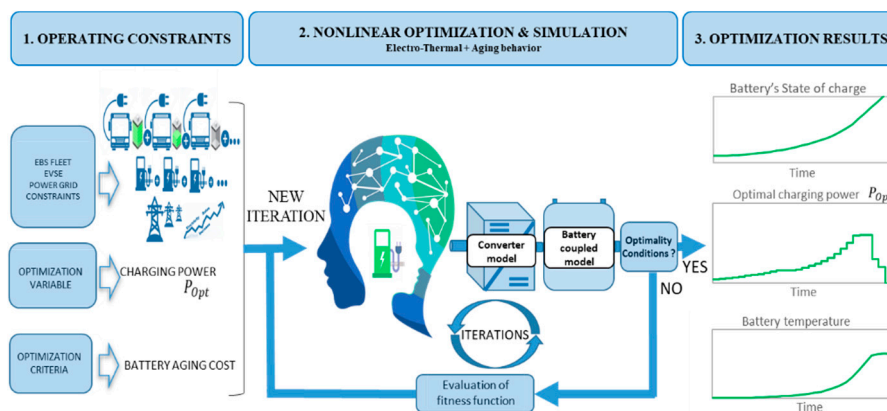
1. OPERATING CONSTRAINTS

2. NONLINEAR OPTIMIZATION & SIMULATION
Electro-Thermal + Aging behavior

3. OPTIMIZATION RESULTS

EBS FLEET
EVSE
POWER GRID
CONSTRAINTS

OPTIMIZATION VARIABLE

CHARGING POWER
$P_{Opt}$

OPTIMIZATION CRITERIA

BATTERY AGING COST

NEW ITERATION

Converter model

Battery coupled model

Optimality Conditions ?

YES

NO

ITERATIONS

Evaluation of fitness function

Battery's State of charge

Time

Optimal charging power $P_{Op}$

Time

Battery temperature

Time